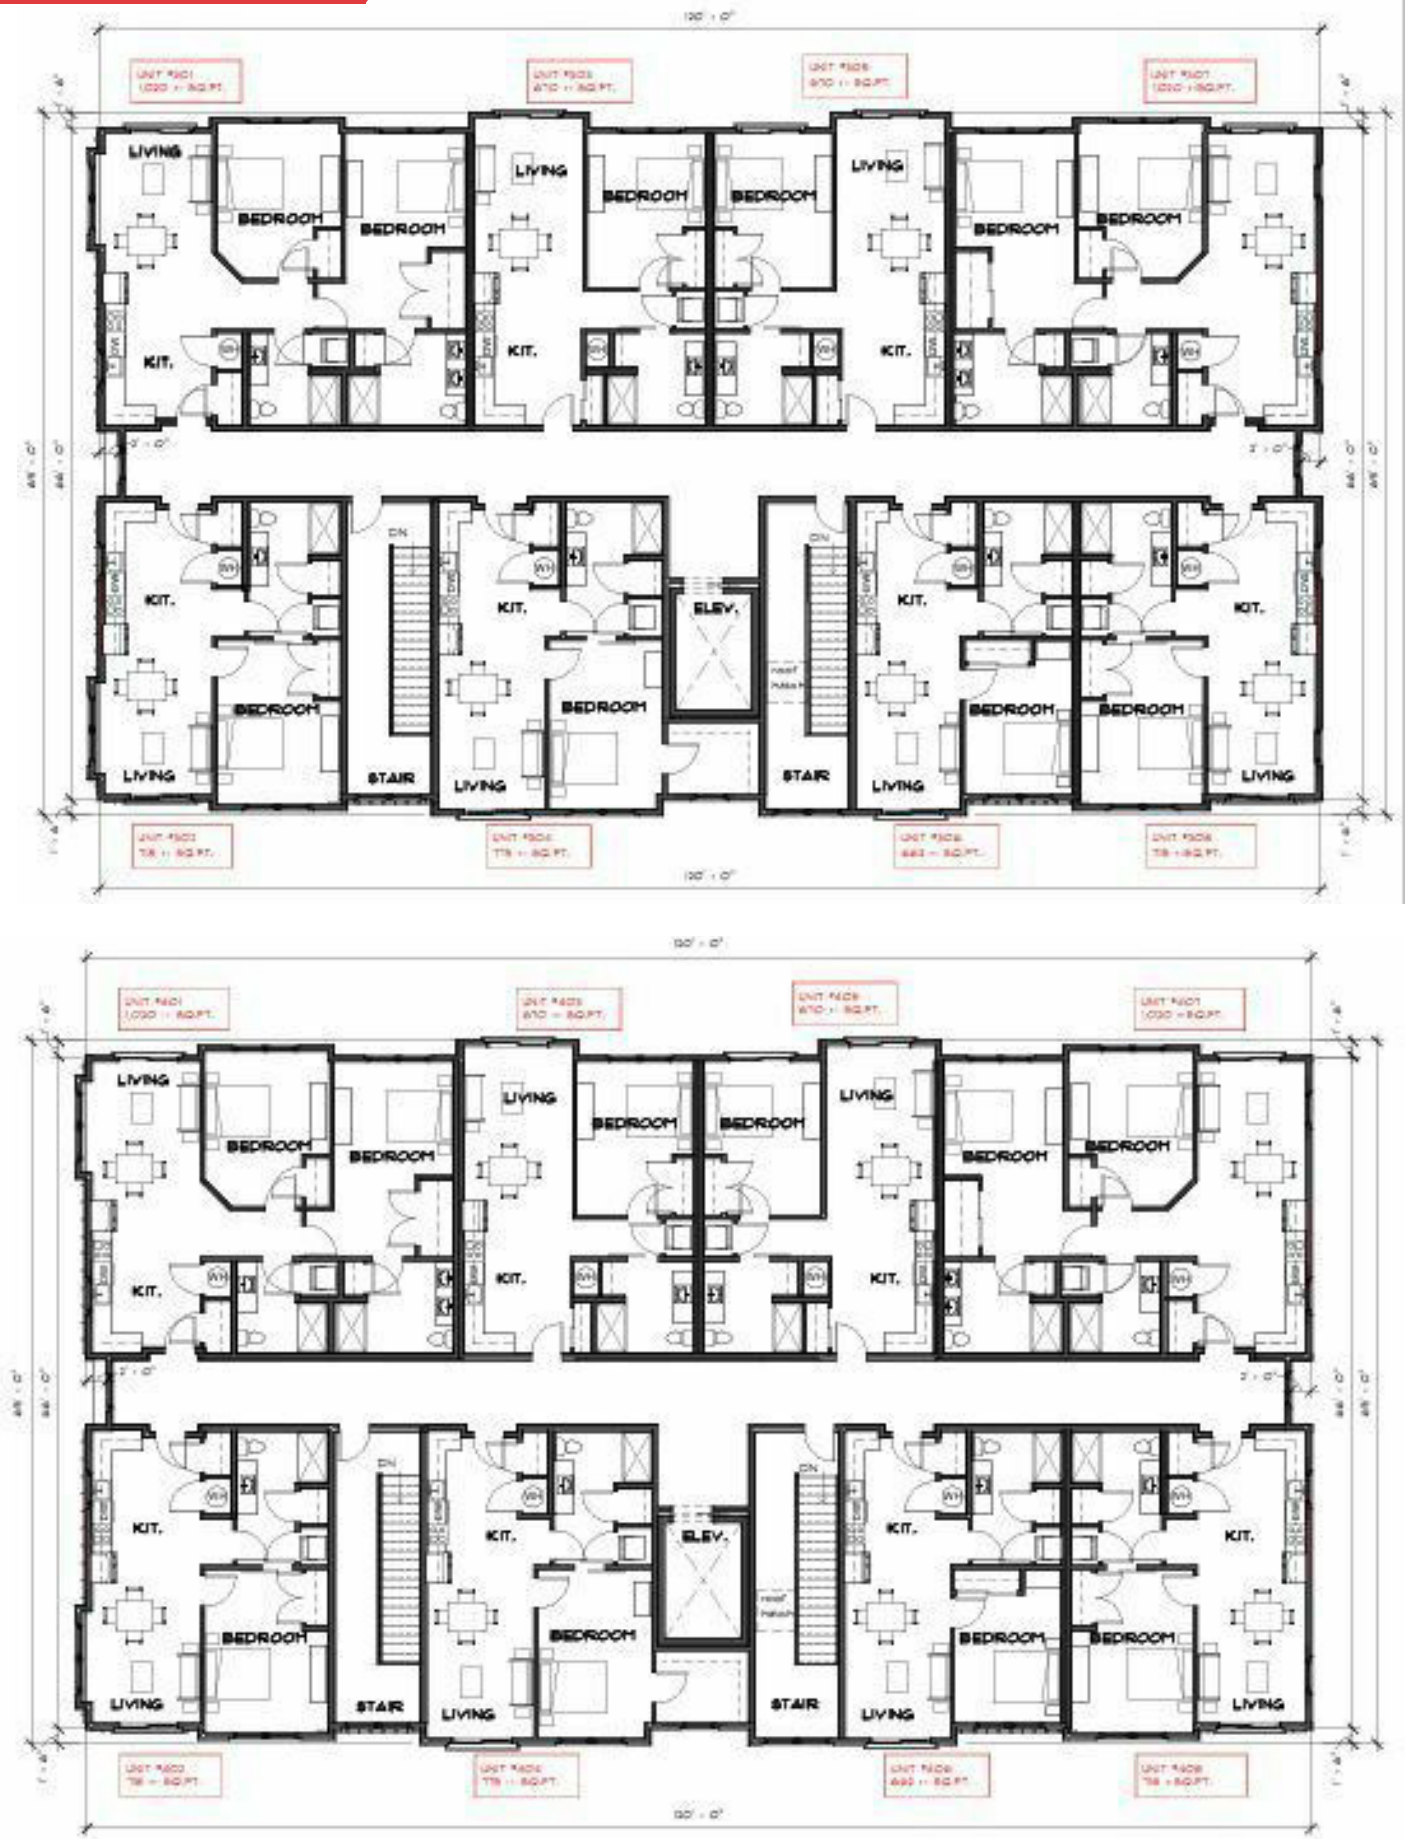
120' - 0"

UNIT R201
1,030 +- SQ.FT.

UNIT R203
870 +- SQ.FT.

UNIT R205
870 +- SQ.FT.

UNIT R207
1,030 +- SQ.FT.

LIVING
BEDROOM
BEDROOM
KIT.
LIVING
BEDROOM
KIT.
BEDROOM
LIVING
KIT.
BEDROOM
BEDROOM

KIT.
BEDROOM
LIVING
STAIR
DN
KIT.
BEDROOM
LIVING
ELEV.
STAIR
DN
KIT.
BEDROOM
LIVING
BEDROOM
KIT.
LIVING

UNIT R202
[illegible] +- SQ.FT.

UNIT R204
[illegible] +- SQ.FT.

UNIT R206
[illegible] +- SQ.FT.

UNIT R208
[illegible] +- SQ.FT.

120' - 0"

120' - 0"

UNIT R401
1,030 +- SQ.FT.

UNIT R403
870 +- SQ.FT.

UNIT R405
870 +- SQ.FT.

UNIT R407
1,030 +- SQ.FT.

LIVING
BEDROOM
BEDROOM
KIT.
LIVING
BEDROOM
KIT.
BEDROOM
LIVING
KIT.
BEDROOM
BEDROOM

KIT.
BEDROOM
LIVING
STAIR
DN
KIT.
BEDROOM
LIVING
ELEV.
STAIR
DN
KIT.
BEDROOM
LIVING
BEDROOM
KIT.
LIVING

UNIT R402
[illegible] +- SQ.FT.

UNIT R404
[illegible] +- SQ.FT.

UNIT R406
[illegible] +- SQ.FT.

UNIT R408
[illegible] +- SQ.FT.

120' - 0"